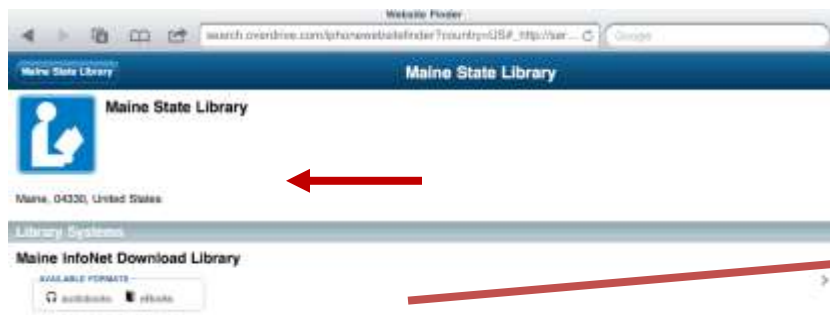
Website Finder

search.overdrive.com/phonewebsitefinder?country=US#_http://sear... C

Google

Maine State Library

Maine State Library

Maine State Library

Maine, 04330, United States

Library Systems

Maine InfoNet Download Library

AVAILABLE FORMATS

audiobooks eBooks